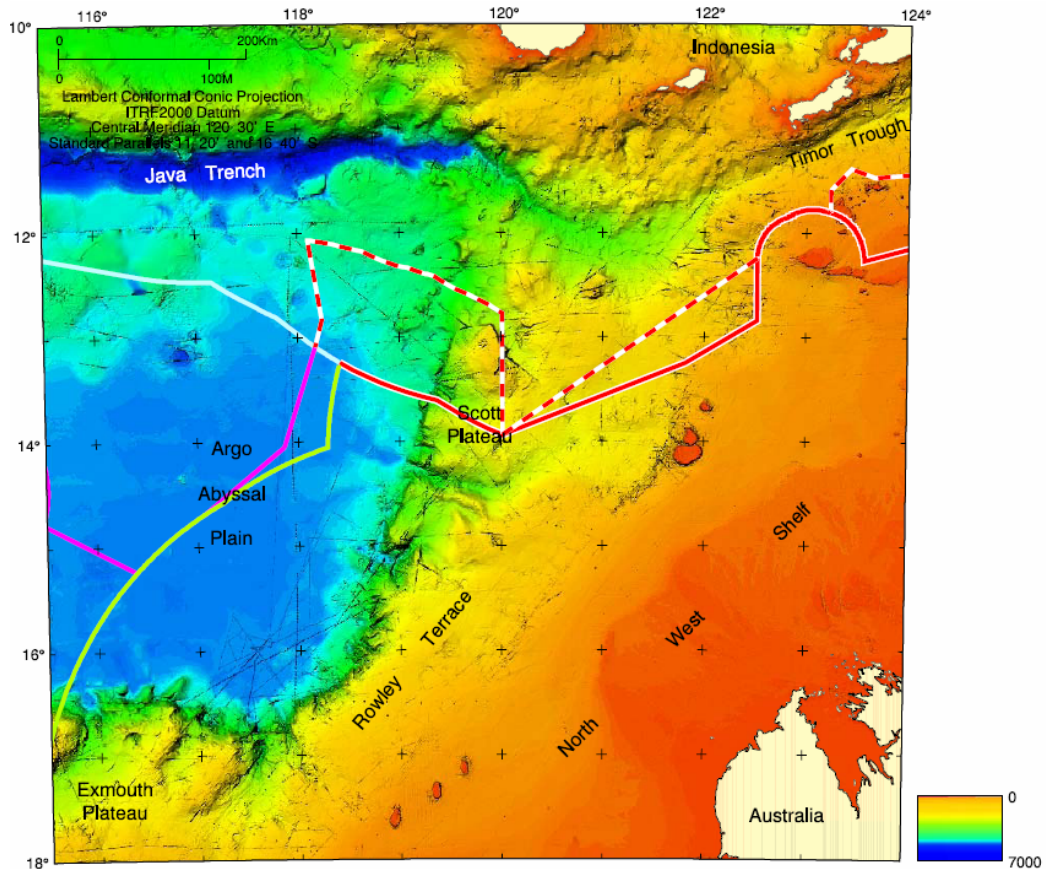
116° 118° 120° 122° 124°

10°

0 200Km
0 100M

Lambert Conformal Conic Projection
ITRF2000 Datum
Central Meridian 120 30' E
Standard Parallels 11 20' and 16 40' S

Indonesia

Timor Trough

Java Trench

12°

Scott Plateau

14°

Argo Abyssal Plain

Shelf

West

North

Rowley Terrace

16°

Exmouth Plateau

Australia

18°

0

7000